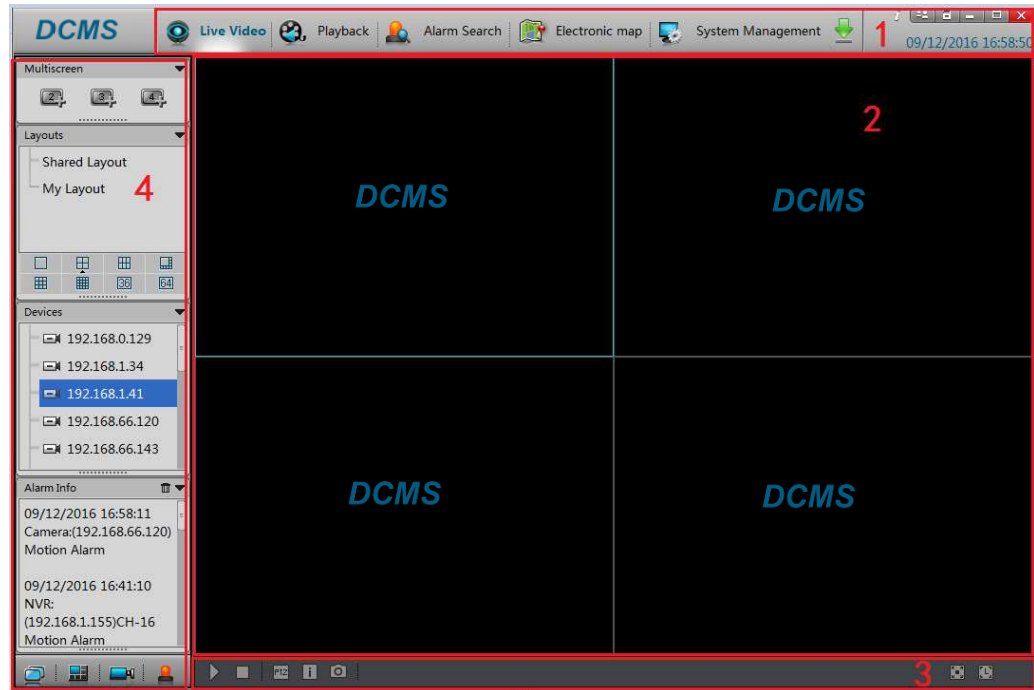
DCMS

Live Video | Playback | Alarm Search | Electronic map | System Management

1

09/12/2016 16:58:50

Multiscreen

2 3 4

Layouts

Shared Layout

My Layout

4

36 64

Devices

192.168.0.129

192.168.1.34

192.168.1.41

192.168.66.120

192.168.66.143

Alarm Info

09/12/2016 16:58:11
Camera:(192.168.66.120)
Motion Alarm

09/12/2016 16:41:10
NVR:
(192.168.1.155)CH-16
Motion Alarm

2

DCMS

DCMS

DCMS

DCMS

3